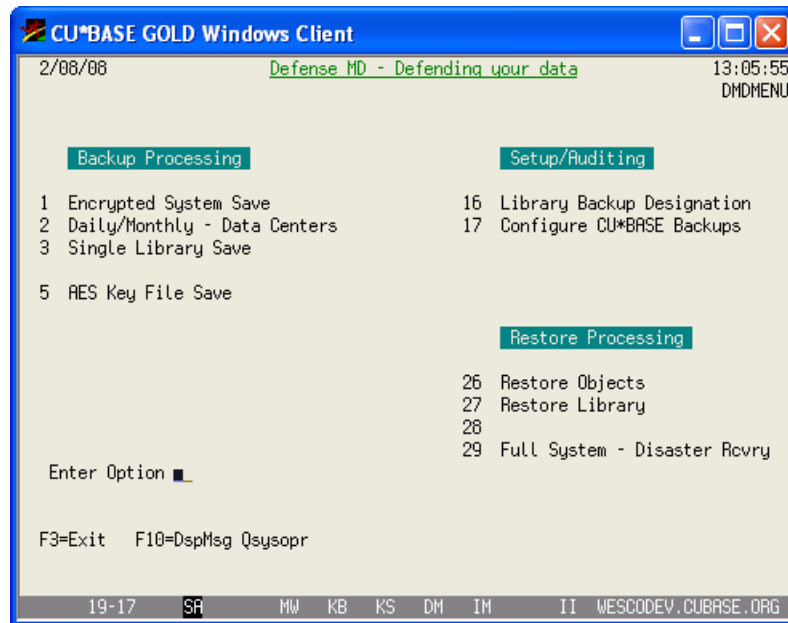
CU*BASE GOLD Windows Client

2/08/08 Defense MD - Defending your data 13:05:55
DMDMENU

Backup Processing

1 Encrypted System Save
2 Daily/Monthly - Data Centers
3 Single Library Save

5 AES Key File Save

Setup/Auditing

16 Library Backup Designation
17 Configure CU*BASE Backups

Restore Processing

26 Restore Objects
27 Restore Library
28
29 Full System - Disaster Rcvry

Enter Option

F3=Exit F10=DspMsg Qsysopr

19-17 SA MW KB KS DM IM II WESCODEV.CUBASE.ORG